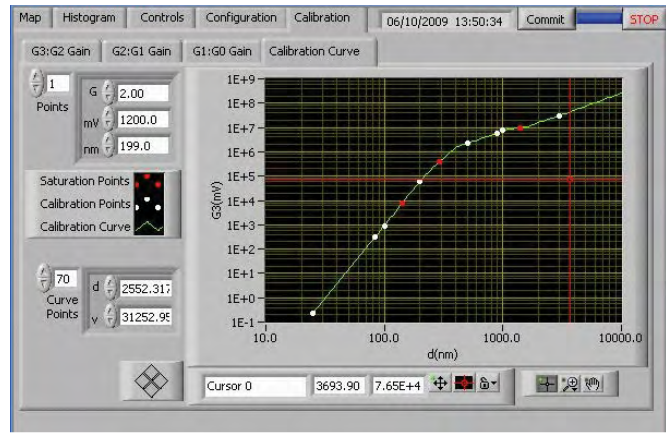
Map | Histogram | Controls | Configuration | Calibration | 06/10/2009 13:50:34 | Commit | STOP

G3:G2 Gain | G2:G1 Gain | G1:G0 Gain | Calibration Curve

1
Points

G 2.00
mV 1200.0
nm 199.0

Saturation Points
Calibration Points
Calibration Curve

70
Curve Points

d 2552.317
v 31252.95

1E+9
1E+8
1E+7
1E+6
1E+5
1E+4
1E+3
1E+2
1E+1
1E+0
1E-1

G3(mV)

10.0
100.0
1000.0
10000.0

d(nm)

Cursor 0 | 3693.90 | 7.65E+4